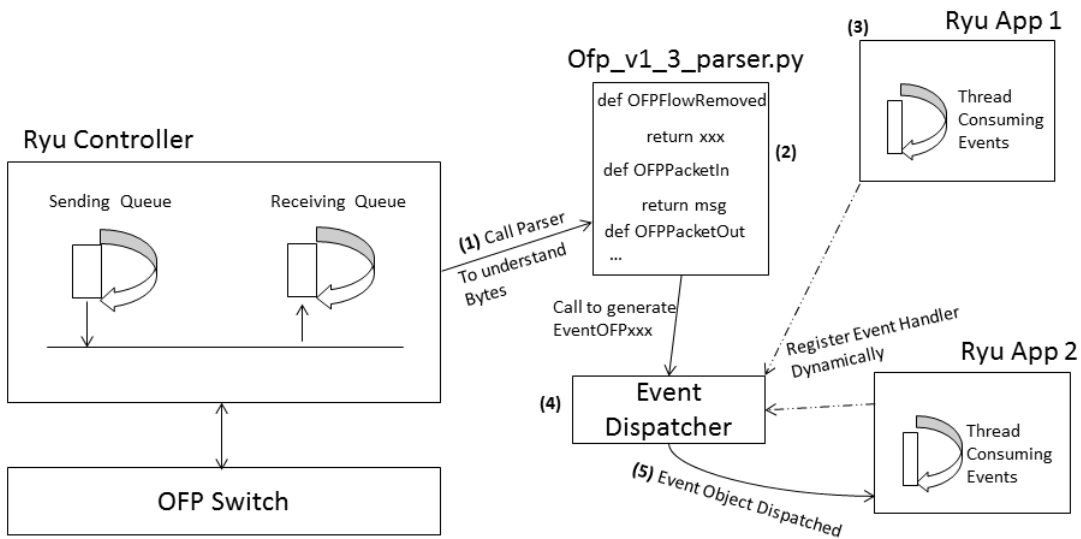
Ryu App 1

(3)

Ofp_v1_3_parser.py

def OFPFlowRemoved

return xxx

def OFPPacketIn

return msg

def OFPPacketOut

...

(2)

Thread Consuming Events

Ryu Controller

Sending Queue

Receiving Queue

(1) Call Parser

To understand Bytes

Call to generate EventOFPxxx

Register Event Handler Dynamically

Ryu App 2

(4)

Event Dispatcher

Thread Consuming Events

(5) Event Object Dispatched

OFP Switch